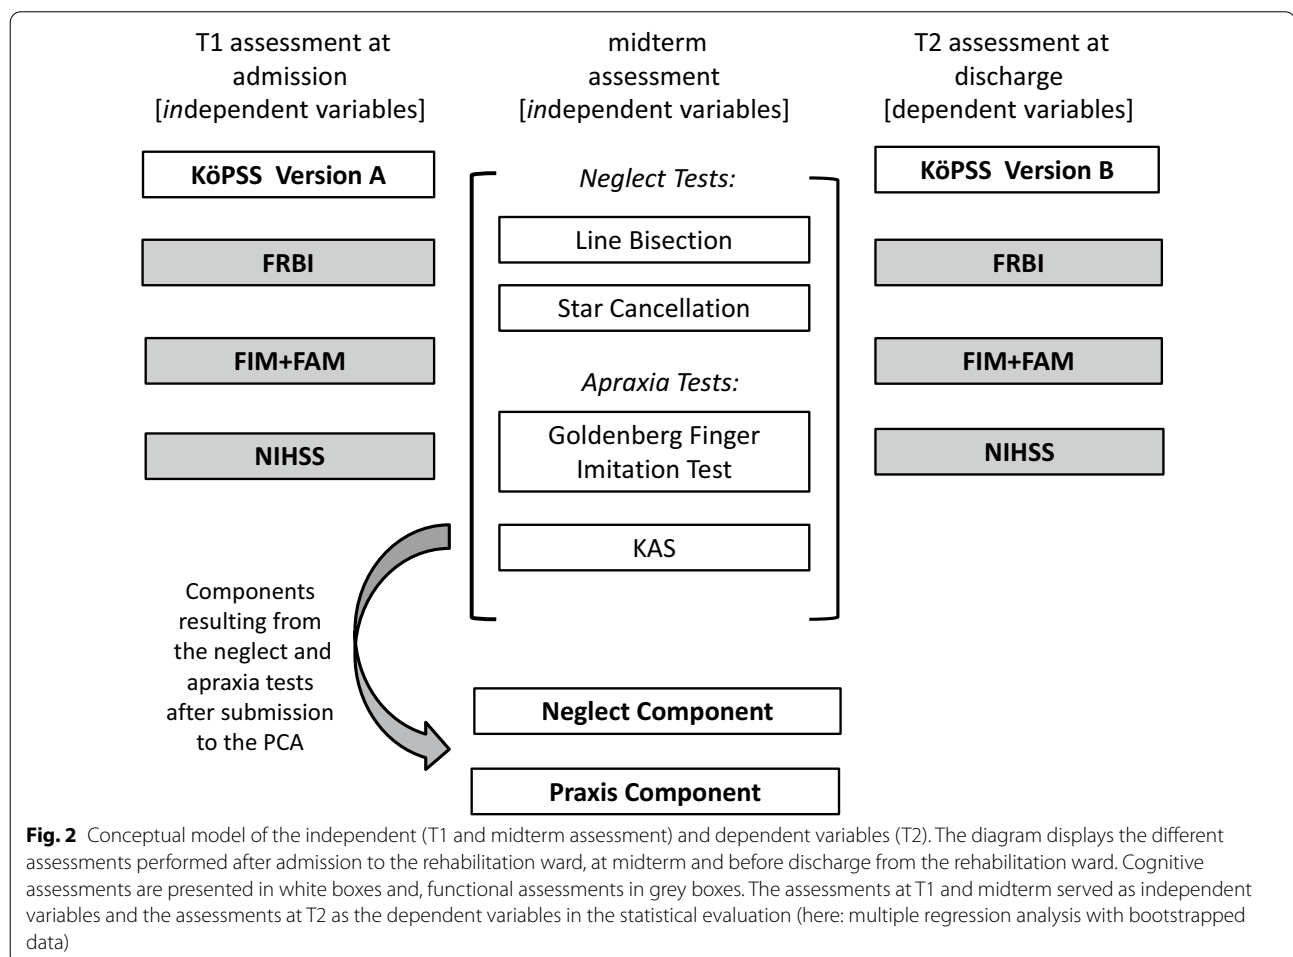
T1 assessment at admission [independent variables]

KöPSS Version A

FRBI

FIM+FAM

NIHSS

midterm assessment [independent variables]

Neglect Tests:

Line Bisection

Star Cancellation

Apraxia Tests:

Goldenberg Finger Imitation Test

KAS

T2 assessment at discharge [dependent variables]

KöPSS Version B

FRBI

FIM+FAM

NIHSS

Components resulting from the neglect and apraxia tests after submission to the PCA

Neglect Component

Praxis Component

**Fig. 2** Conceptual model of the independent (T1 and midterm assessment) and dependent variables (T2). The diagram displays the different assessments performed after admission to the rehabilitation ward, at midterm and before discharge from the rehabilitation ward. Cognitive assessments are presented in white boxes and, functional assessments in grey boxes. The assessments at T1 and midterm served as independent variables and the assessments at T2 as the dependent variables in the statistical evaluation (here: multiple regression analysis with bootstrapped data)